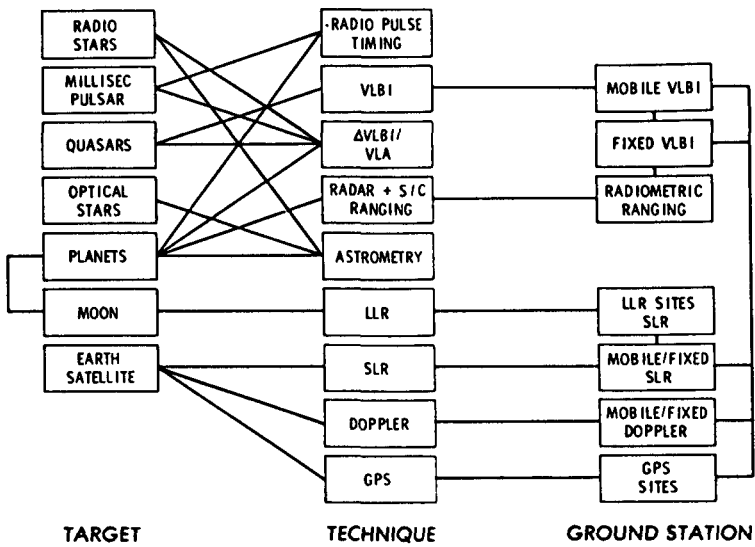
RADIO STARS

MILLISEC PULSAR

QUASARS

OPTICAL STARS

PLANETS

MOON

EARTH SATELLITE

RADIO PULSE TIMING

VLBI

ΔVLBI/ VLA

RADAR + S/C RANGING

ASTROMETRY

LLR

SLR

DOPPLER

GPS

MOBILE VLBI

FIXED VLBI

RADIOMETRIC RANGING

LLR SITES SLR

MOBILE/FIXED SLR

MOBILE/FIXED DOPPLER

GPS SITES

TARGET

TECHNIQUE

GROUND STATION